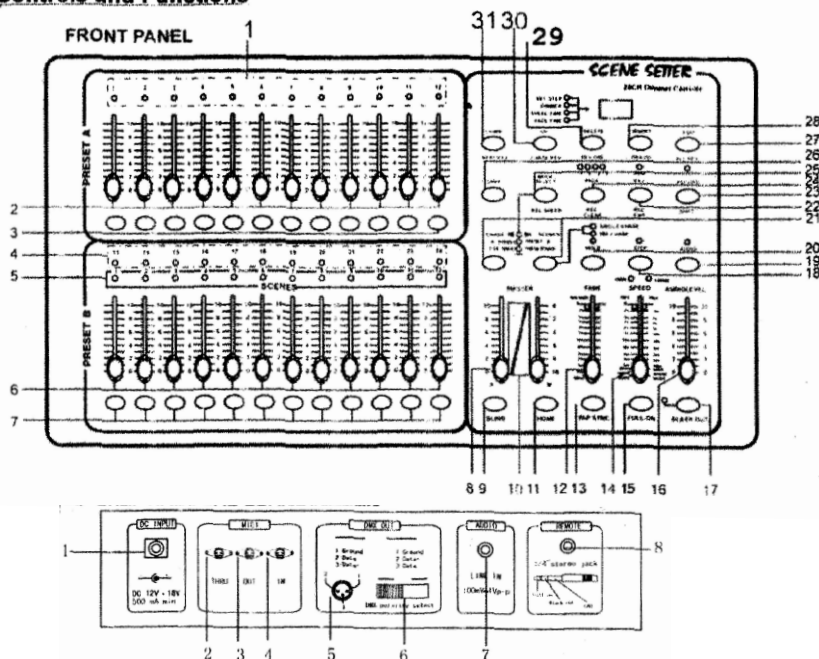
Controls and Functions

FRONT PANEL

1

31 30 29

SCENE SETTER

24CH Dimmer Console

PRESET A

PRESET B

SCENES

MASTER

FADE

SPEED

AUDIO LEVEL

BLIND

HOME

TAP SYNC

FULL ON

BLACK OUT

28
27
26
25
24
23
22
21
20
19
18

2
3
4
5
6
7

8 9 10 11 12 13 14 15 16 17

DC INPUT

DC 12V - 18V
500 mA min

MIDI

THRU OUT IN

DMX OUT

1 Ground
2 Data-
3 Data+

1 Ground
2 Data-
3 Data+

DMX polarity select

AUDIO

LINE IN
100mV-1Vp-p

REMOTE

1/4" stereo jack

1 2 3 4 5 6 7 8